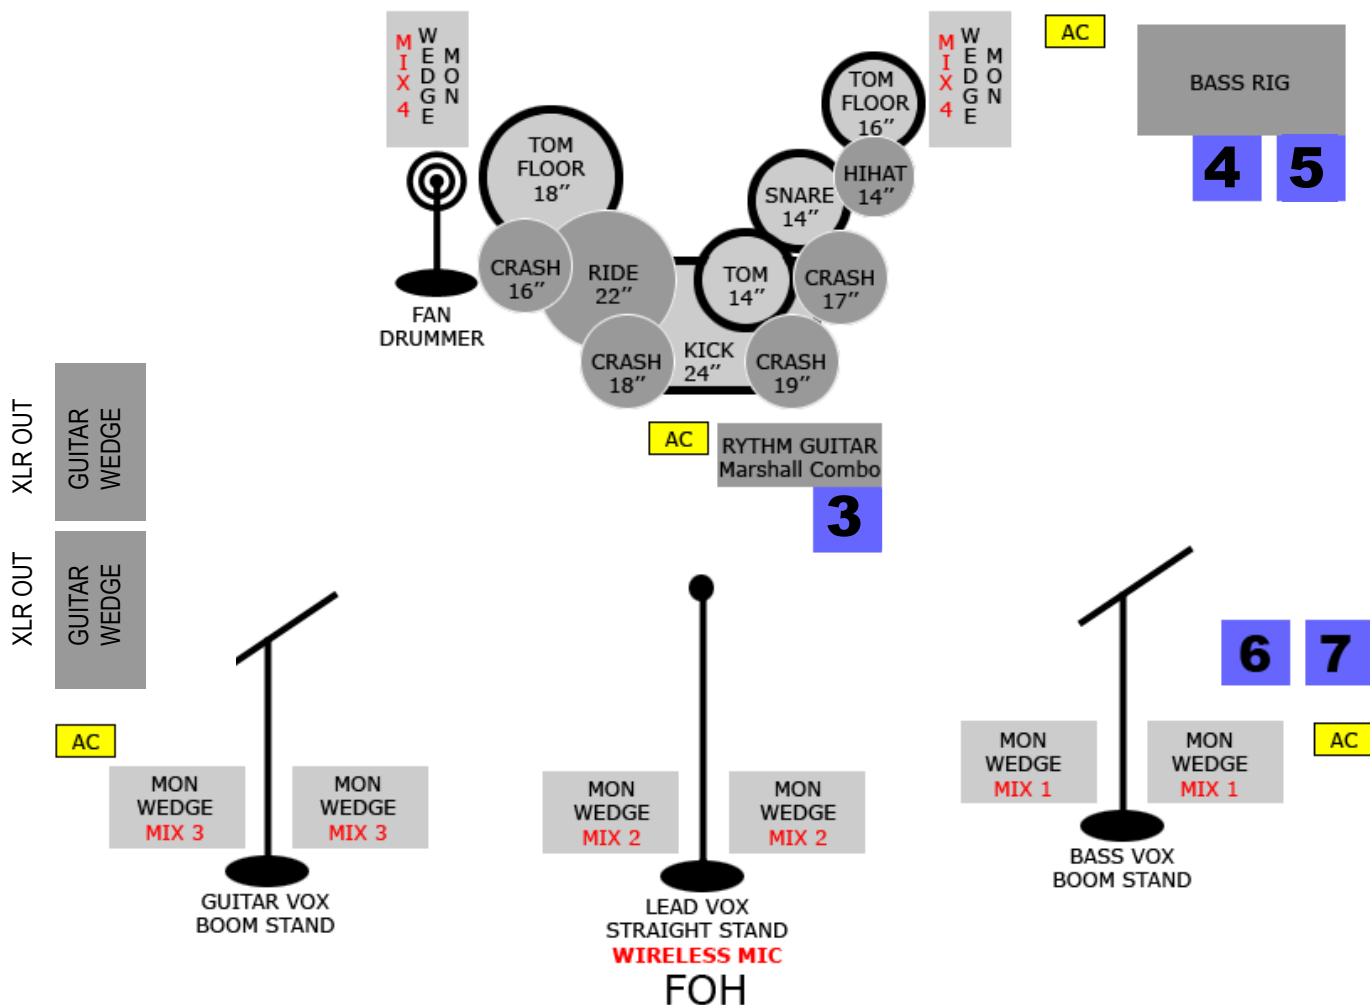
MIX 4 WEDGE MON

AC

BASS RIG

MIX 4 WEDGE MON

TOM FLOOR 16″

TOM FLOOR 18″

HIHAT 14″

SNARE 14″

4 5

CRASH 16″

RIDE 22″

TOM 14″

CRASH 17″

FAN DRUMMER

KICK 24″

CRASH 18″

CRASH 19″

XLR OUT

GUITAR WEDGE

AC

RYTHM GUITAR Marshall Combo

3

XLR OUT

GUITAR WEDGE

6 7

AC

MON WEDGE MIX 3

MON WEDGE MIX 3

MON WEDGE MIX 2

MON WEDGE MIX 2

MON WEDGE MIX 1

MON WEDGE MIX 1

AC

GUITAR VOX BOOM STAND

LEAD VOX STRAIGHT STAND WIRELESS MIC

BASS VOX BOOM STAND

FOH